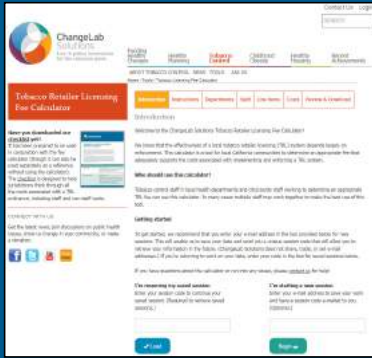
Contact Us | Login

SEARCH

ChangeLab Solutions

Law & policy innovation for the common good.

Healthy Planning | Healthy Housing | Tobacco Control | Childhood Obesity | Healthy Housing | Beyond Achievements

ABOUT TOBACCO CONTROL | NEWS | TOOLS | JOIN US

Home / Tools / Tobacco Licensing Fee Calculator

Tobacco Retailer Licensing Fee Calculator

Introduction | Instructions | Departments | Staff | Line Items | Costs | Review & Download

Introduction

Welcome to the ChangeLab Solutions Tobacco Retailer Licensing Fee Calculator!

We know that the effectiveness of a local tobacco retailer licensing (TRL) system depends largely on enforcement. This calculator is meant for local California communities to determine an appropriate fee that adequately supports the costs associated with implementing and enforcing a TRL system.

Who should use the calculator?

Tobacco control staff in local health departments and city/county staff working to determine an appropriate TRL fee can use this calculator. In many cases multiple staff may work together to make the best use of this tool.

Getting started

To get started, we recommend that you enter your e-mail address in the box provided below for new users. This will enable us to save your data and send you a unique session code that will allow you to retrieve your information in the future. (ChangeLab Solutions does not share, trade, or sell e-mail addresses.) If you're returning to work on your data, enter your code in the box for saved sessions below.

If you have questions about the calculator or run into any issues, please contact us for help!

I'm resuming my saved session:
Enter your session code to continue your saved session. (Bookmark to retrieve saved sessions.)

Load

I'm starting a new session:
Enter your e-mail address to save your work and have a session code e-mailed to you. (Optional)

Begin

Have you downloaded our checklist yet?
It has been prepared to be used in conjunction with the fee calculator (though it can also be used separately as a reference without using the calculator). The checklist is designed to help jurisdictions think through all the costs associated with a TRL ordinance, including staff and non-staff costs.

CONNECT WITH US
Get the latest news and discussions on public health issues, stay connected in your community, or make a donation.